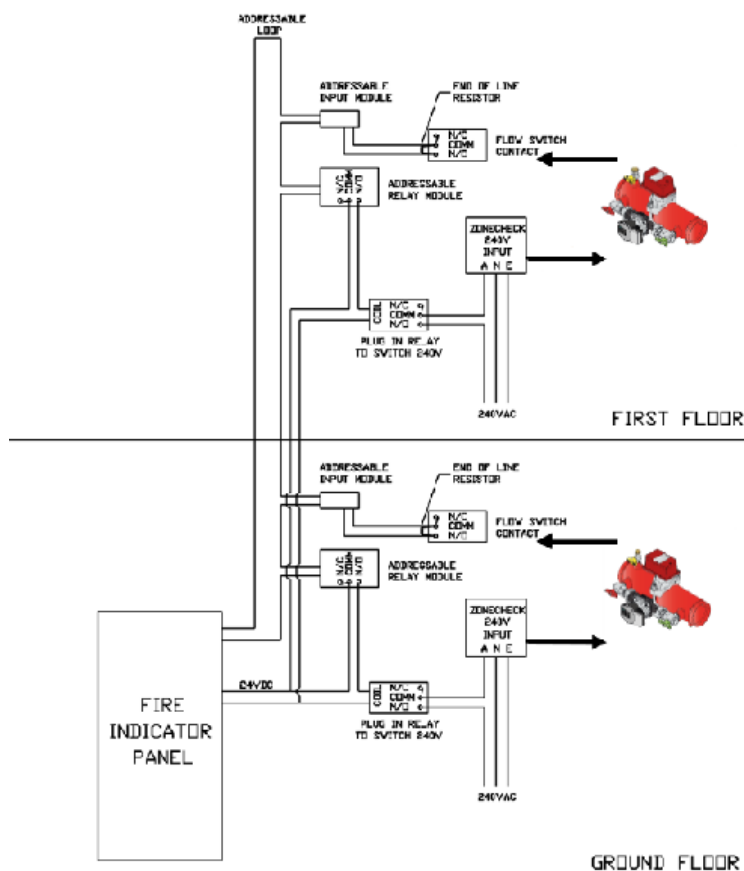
ADDRESSABLE LOOP

ADDRESSABLE INPUT MODULE

END OF LINE RESISTOR

N/C COMM N/C

FLOW SWITCH CONTACT

N/C COMM N/O

ADDRESSABLE RELAY MODULE

ZONECHECK 240V INPUT

A N E

COIL

N/C COMM N/O

PLUG IN RELAY TO SWITCH 240V

240VAC

FIRST FLOOR

ADDRESSABLE INPUT MODULE

END OF LINE RESISTOR

N/C COMM N/C

FLOW SWITCH CONTACT

N/C COMM N/O

ADDRESSABLE RELAY MODULE

ZONECHECK 240V INPUT

A N E

24VDC

FIRE INDICATOR PANEL

COIL

N/C COMM N/O

PLUG IN RELAY TO SWITCH 240V

240VAC

GROUND FLOOR